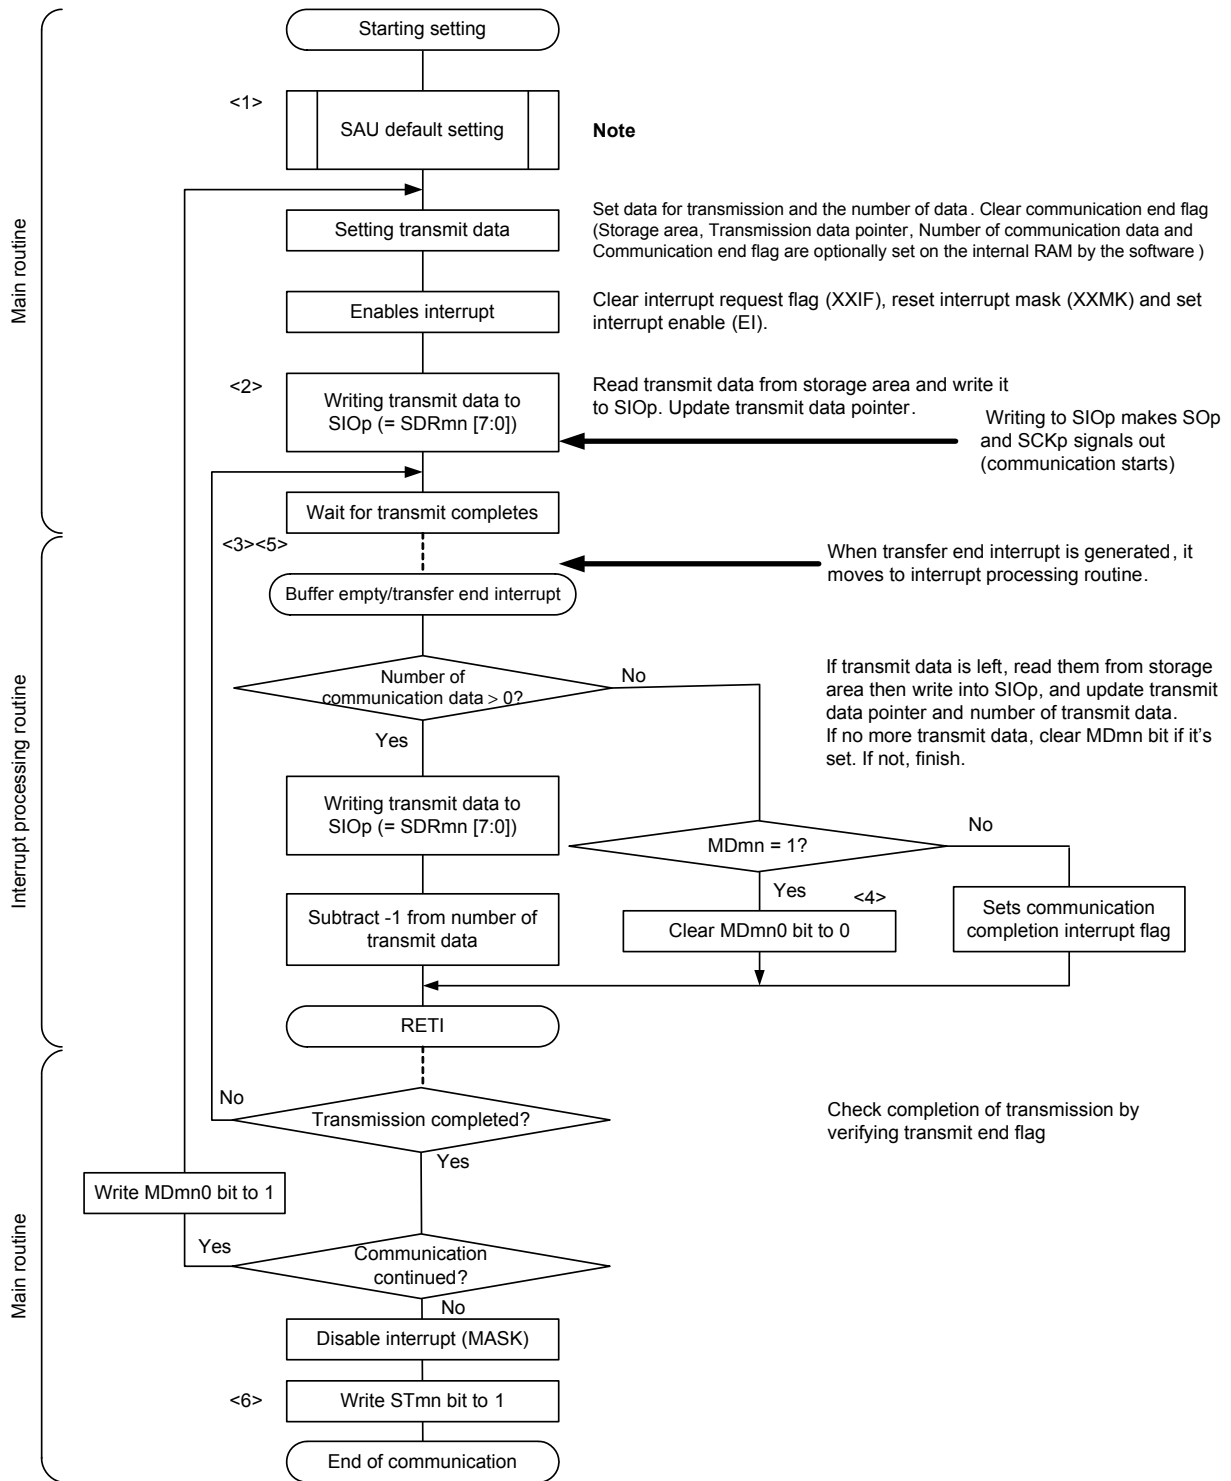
Main routine

Starting setting

<1>

SAU default setting

Note

Setting transmit data

Set data for transmission and the number of data. Clear communication end flag (Storage area, Transmission data pointer, Number of communication data and Communication end flag are optionally set on the internal RAM by the software )

Enables interrupt

Clear interrupt request flag (XXIF), reset interrupt mask (XXMK) and set interrupt enable (EI).

<2>

Writing transmit data to SIOp (= SDRmn [7:0])

Read transmit data from storage area and write it to SIOp. Update transmit data pointer.

Writing to SIOp makes SOp and SCKp signals out (communication starts)

Wait for transmit completes

Interrupt processing routine

<3><5>

When transfer end interrupt is generated, it moves to interrupt processing routine.

Buffer empty/transfer end interrupt

Number of communication data > 0?

No

Yes

If transmit data is left, read them from storage area then write into SIOp, and update transmit data pointer and number of transmit data.
If no more transmit data, clear MDmn bit if it's set. If not, finish.

Writing transmit data to SIOp (= SDRmn [7:0])

MDmn = 1?

No

Yes

<4>

Subtract -1 from number of transmit data

Clear MDmn0 bit to 0

Sets communication completion interrupt flag

RETI

Main routine

No

Transmission completed?

Check completion of transmission by verifying transmit end flag

Yes

Write MDmn0 bit to 1

Yes

Communication continued?

No

Disable interrupt (MASK)

<6>

Write STmn bit to 1

End of communication